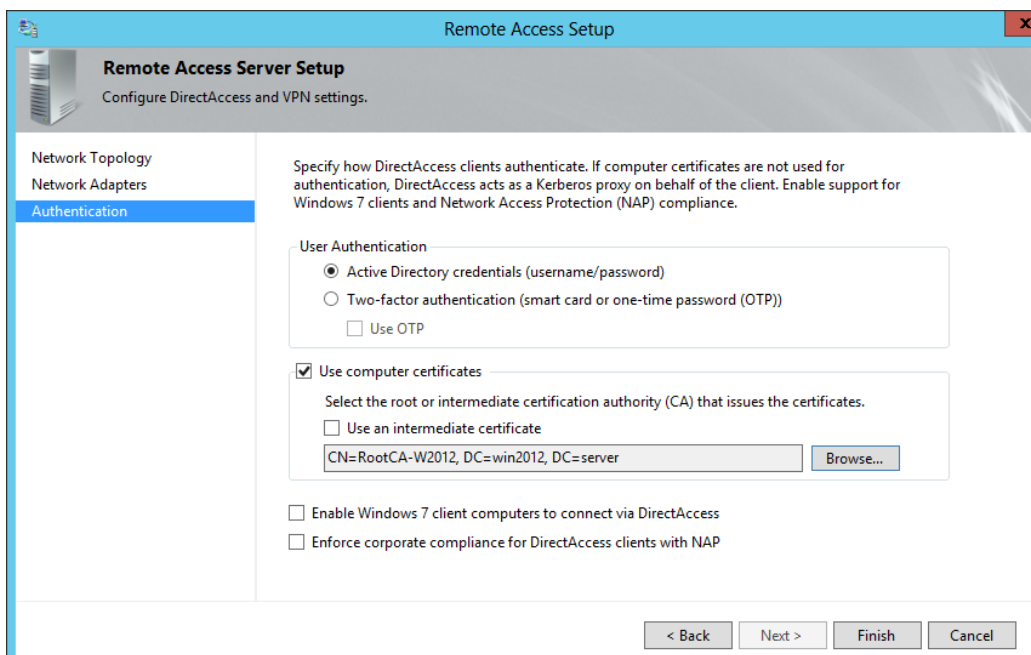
Remote Access Setup

Remote Access Server Setup

Configure DirectAccess and VPN settings.

Network Topology
Network Adapters
Authentication

Specify how DirectAccess clients authenticate. If computer certificates are not used for authentication, DirectAccess acts as a Kerberos proxy on behalf of the client. Enable support for Windows 7 clients and Network Access Protection (NAP) compliance.

User Authentication

Active Directory credentials (username/password)

Two-factor authentication (smart card or one-time password (OTP))

Use OTP

Use computer certificates

Select the root or intermediate certification authority (CA) that issues the certificates.

Use an intermediate certificate

CN=RootCA-W2012, DC=win2012, DC=server

Browse...

Enable Windows 7 client computers to connect via DirectAccess

Enforce corporate compliance for DirectAccess clients with NAP

< Back

Next >

Finish

Cancel